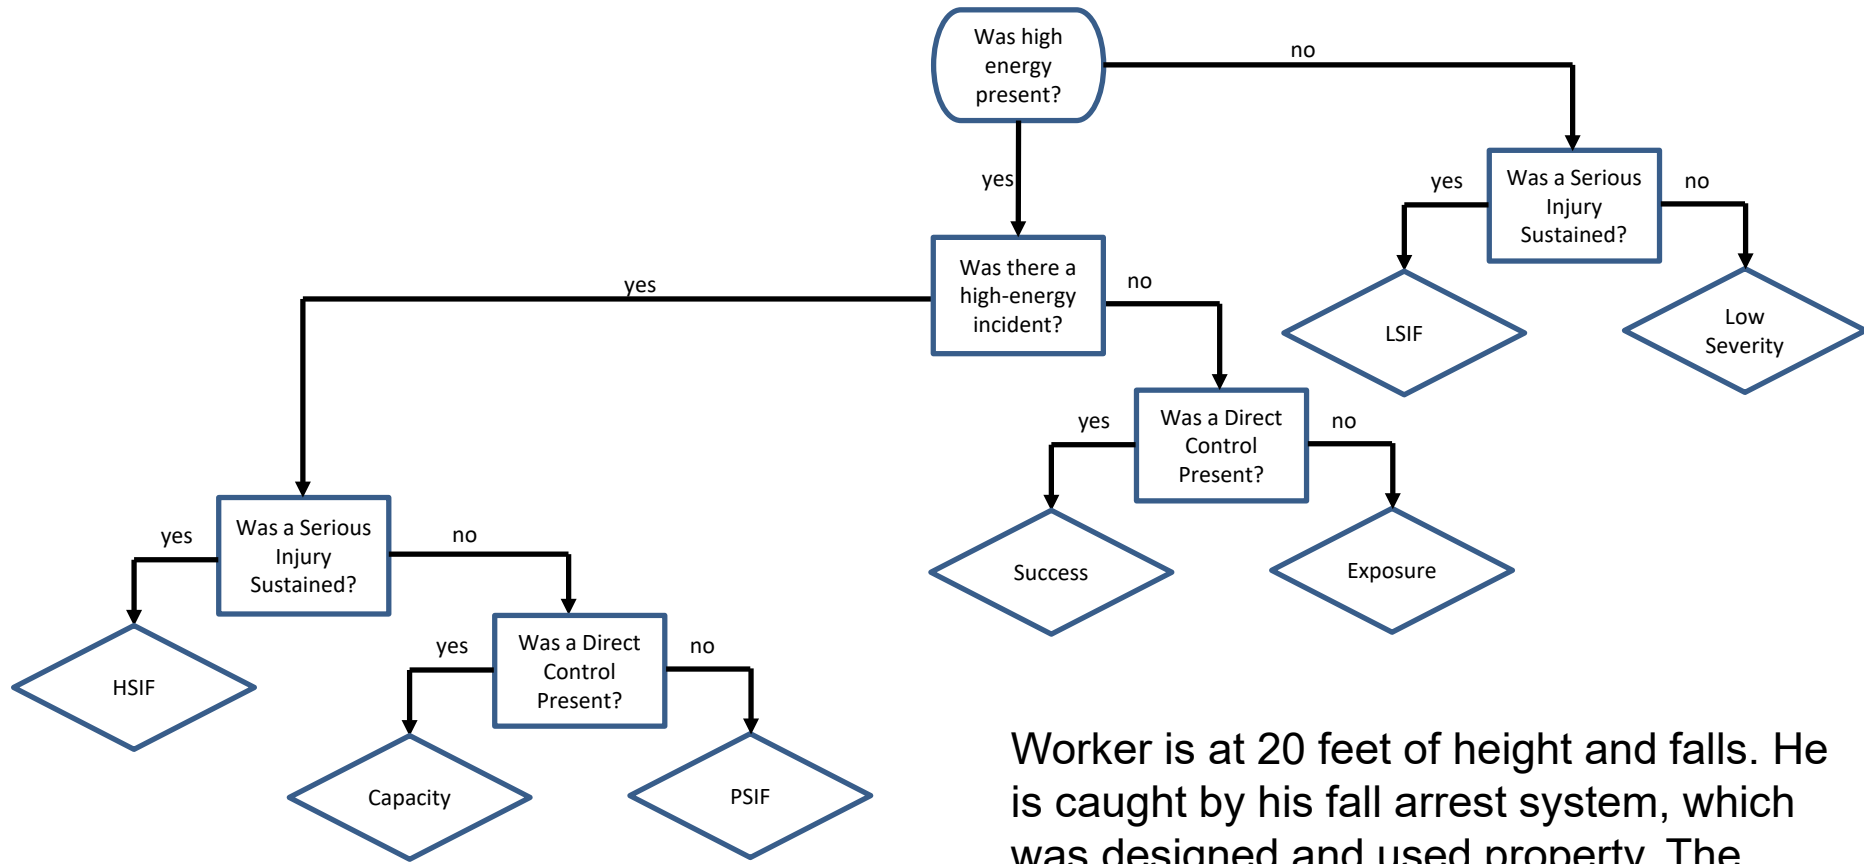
Was high energy present?

no

yes

Was a Serious Injury Sustained?

yes

no

LSIF

Low Severity

Was there a high-energy incident?

yes

no

Was a Direct Control Present?

yes

no

Success

Exposure

Was a Serious Injury Sustained?

yes

no

HSIF

Was a Direct Control Present?

yes

no

Capacity

PSIF

Worker is at 20 feet of height and falls. He is caught by his fall arrest system, which was designed and used properly. The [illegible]